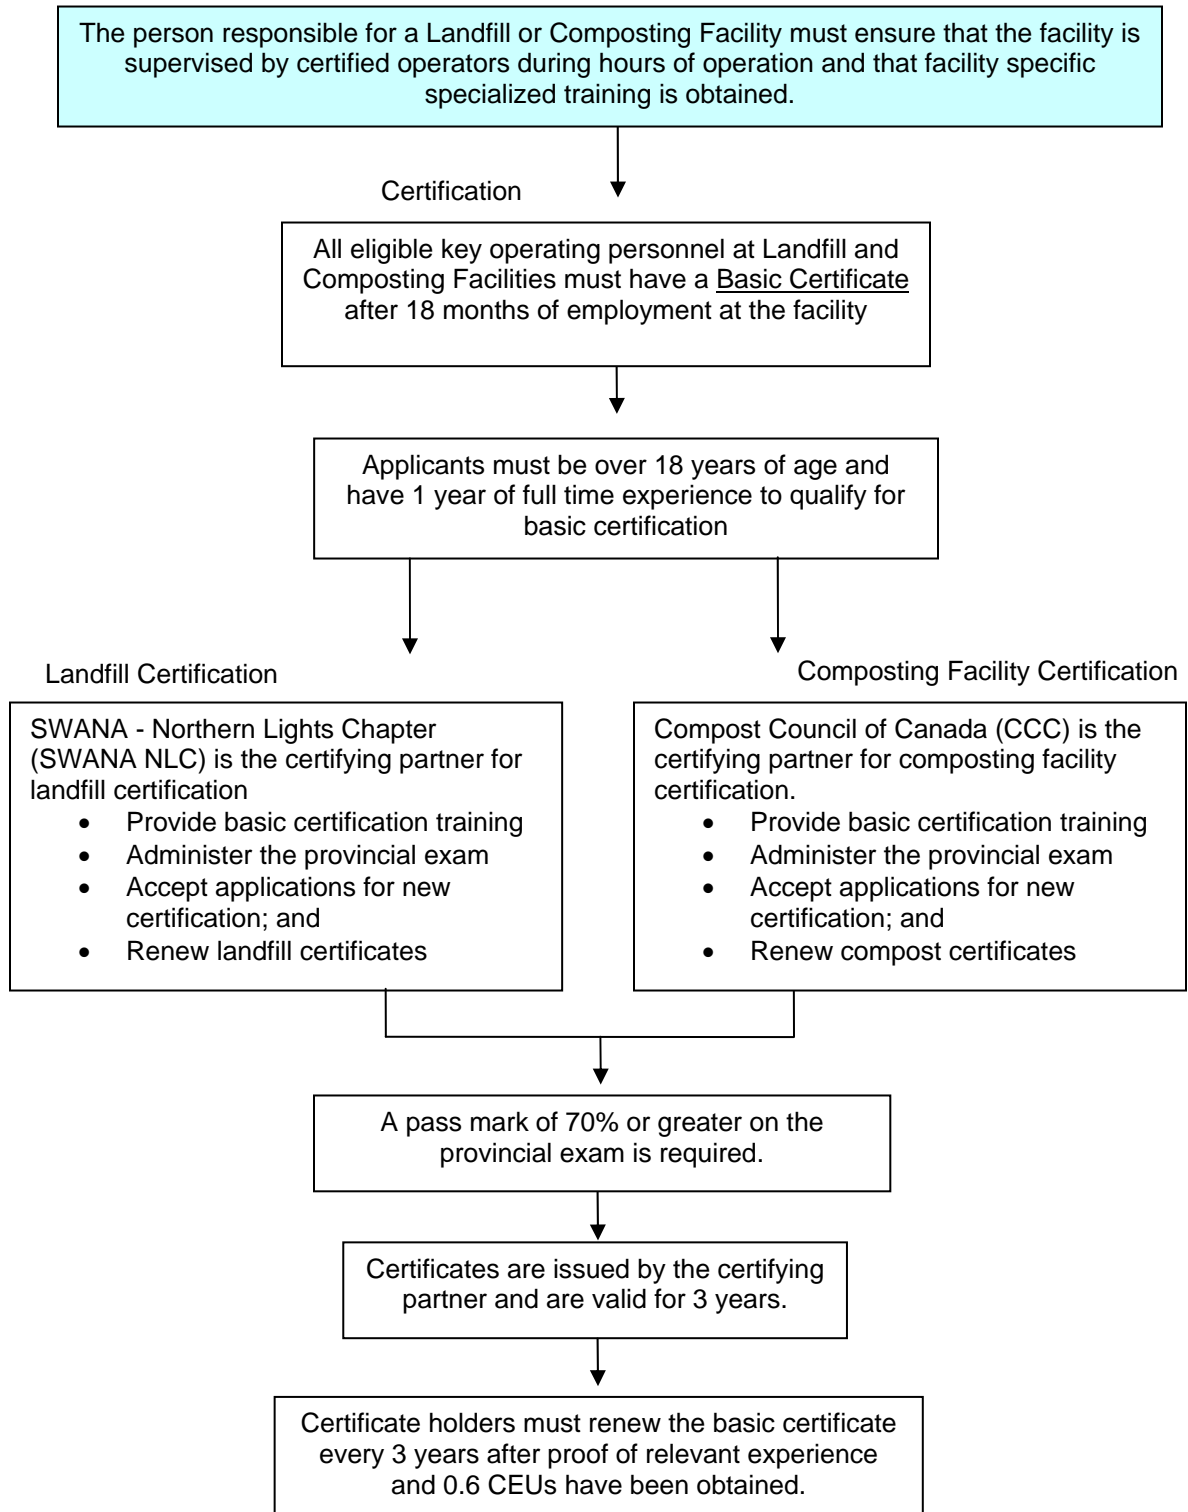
The person responsible for a Landfill or Composting Facility must ensure that the facility is supervised by certified operators during hours of operation and that facility specific specialized training is obtained.

Certification

All eligible key operating personnel at Landfill and Composting Facilities must have a Basic Certificate after 18 months of employment at the facility

Applicants must be over 18 years of age and have 1 year of full time experience to qualify for basic certification

Landfill Certification

SWANA - Northern Lights Chapter (SWANA NLC) is the certifying partner for landfill certification
- Provide basic certification training
- Administer the provincial exam
- Accept applications for new certification; and
- Renew landfill certificates

Composting Facility Certification

Compost Council of Canada (CCC) is the certifying partner for composting facility certification.
- Provide basic certification training
- Administer the provincial exam
- Accept applications for new certification; and
- Renew compost certificates

A pass mark of 70% or greater on the provincial exam is required.

Certificates are issued by the certifying partner and are valid for 3 years.

Certificate holders must renew the basic certificate every 3 years after proof of relevant experience and 0.6 CEUs have been obtained.